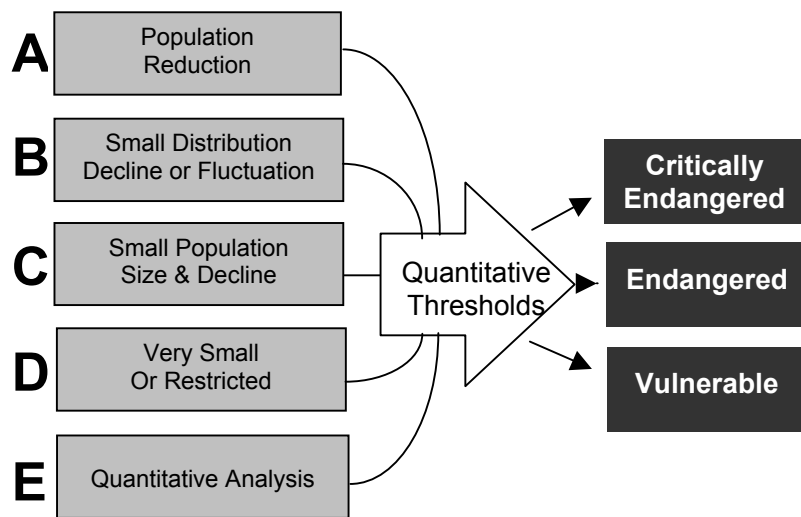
A Population Reduction

B Small Distribution Decline or Fluctuation

C Small Population Size & Decline

D Very Small Or Restricted

E Quantitative Analysis

Quantitative Thresholds

Critically Endangered

Endangered

Vulnerable